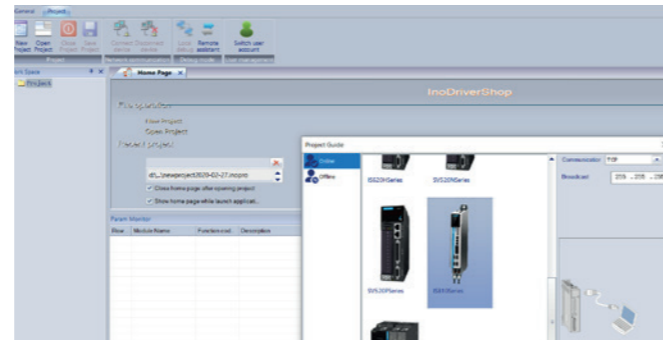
General Project

New Project Open Project Close Project Save Project Connect device Disconnect device Local debug Remote assistant Switch user account

Project

Work Space

Project

Home Page

InoDriverShop

File operation

New Project

Open Project

Recent project

d:\...\newproject2020-02-27.inopro

Close home page after opening project

Show home page while launch applicat...

Param Monitor

Row Module Name Function cod Description

Project Guide

Online

Offline

IS620NSeries

SV520NSeries

SV520PSeries

IS810NSeries

Communication TCP

Broadcast 255 . 255 . 255